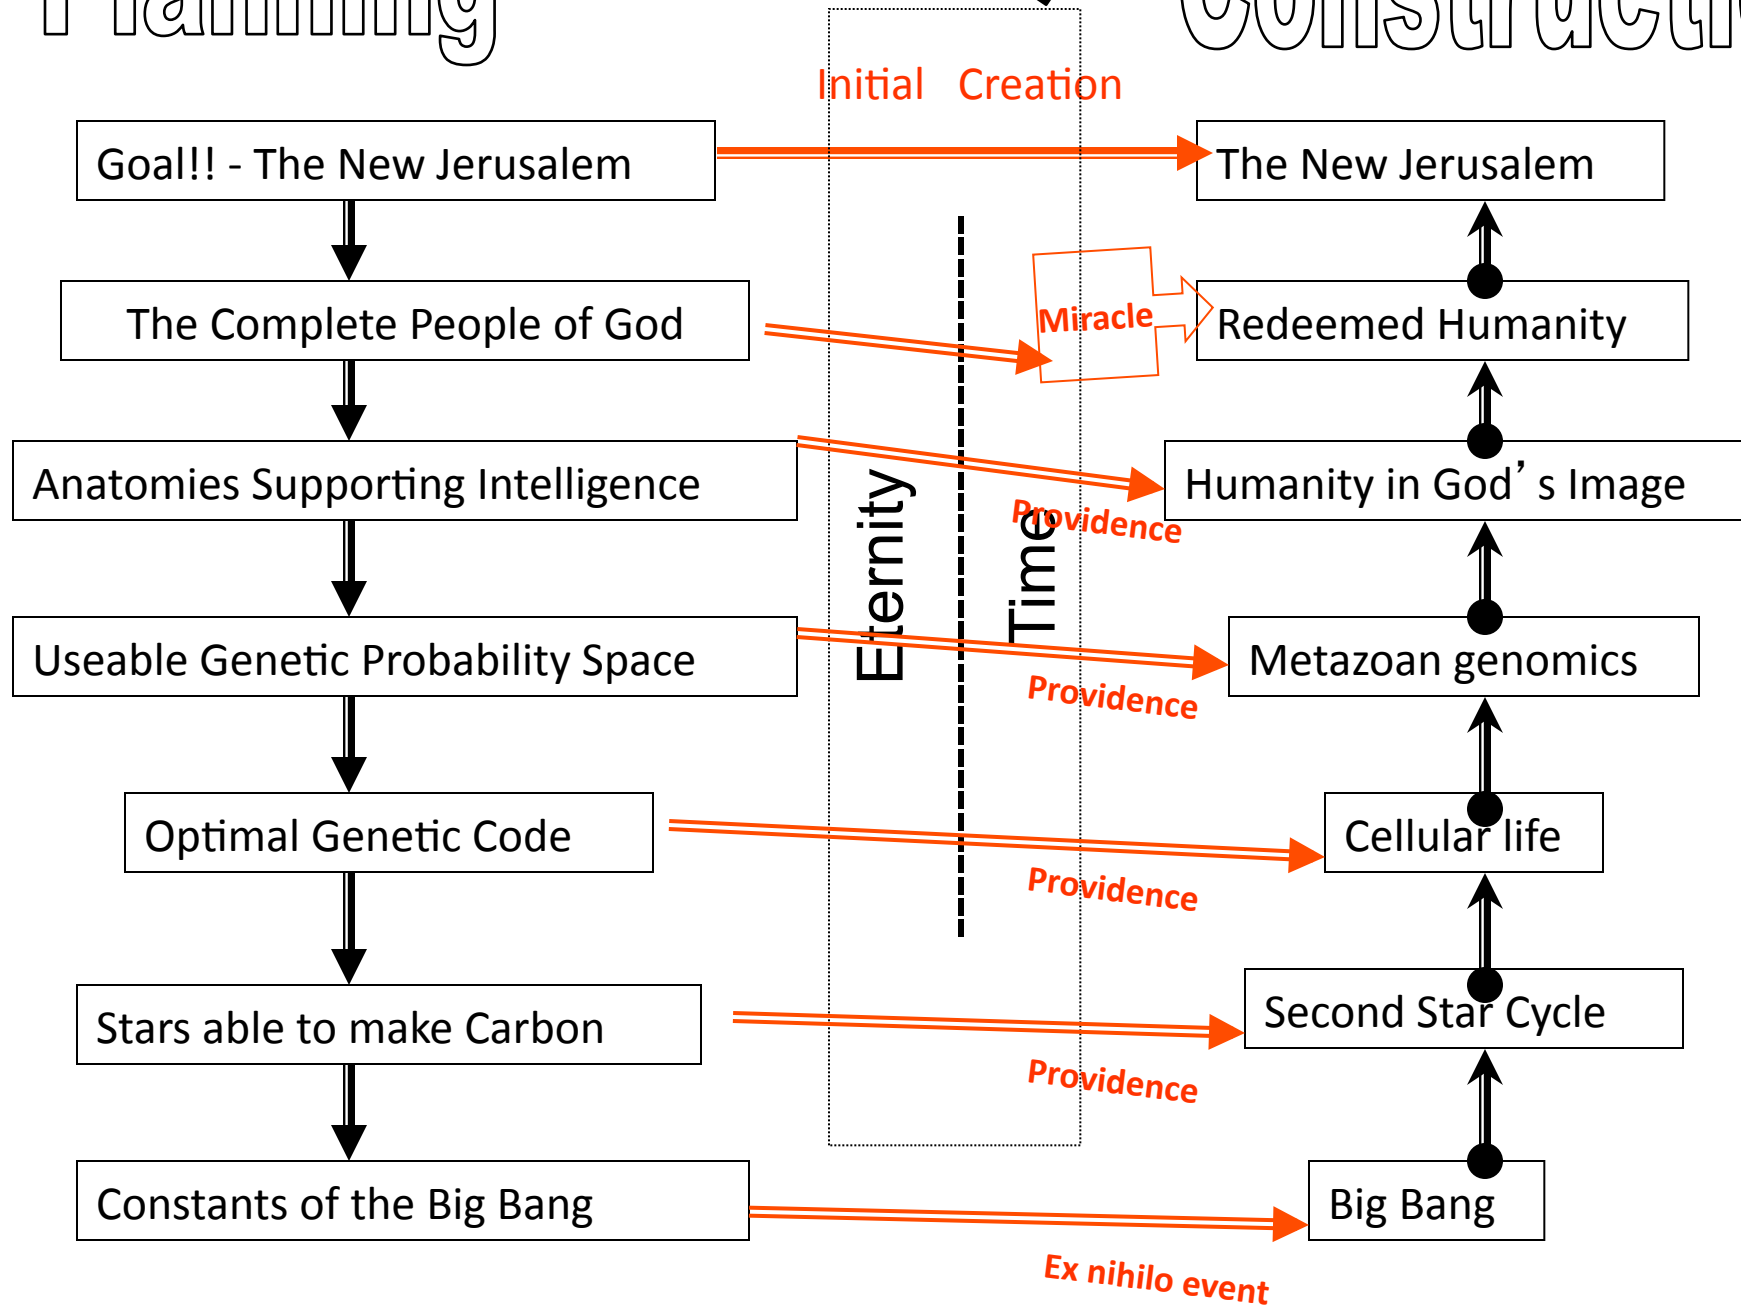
Planning

Construction

Initial Creation

Goal!! - The New Jerusalem

The New Jerusalem

The Complete People of God

Miracle

Redeemed Humanity

Anatomies Supporting Intelligence

Humanity in God's Image

Providence

Eternity

Time

Useable Genetic Probability Space

Metazoan genomics

Providence

Optimal Genetic Code

Cellular life

Providence

Stars able to make Carbon

Second Star Cycle

Providence

Constants of the Big Bang

Big Bang

Ex nihilo event